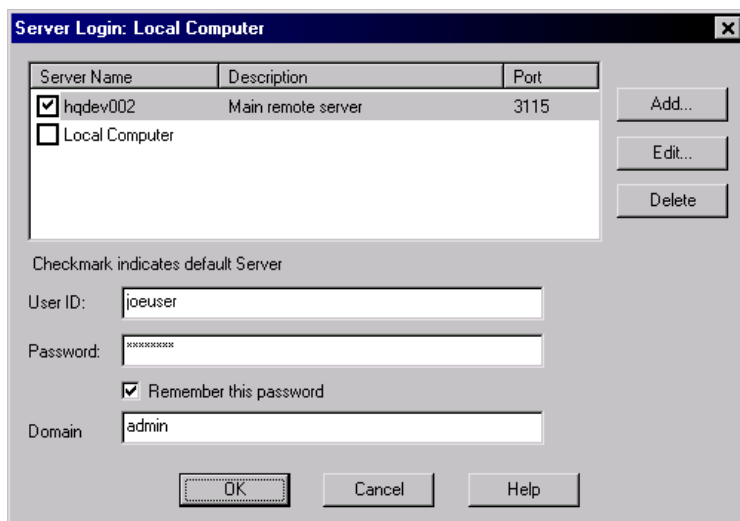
Server Login: Local Computer

| Server Name | Description | Port |
|---|---|---|
| hqdev002 | Main remote server | 3115 |
| Local Computer | | |

Add...

Edit...

Delete

Checkmark indicates default Server

User ID: joeuser

Password: ********

Remember this password

Domain admin

OK Cancel Help